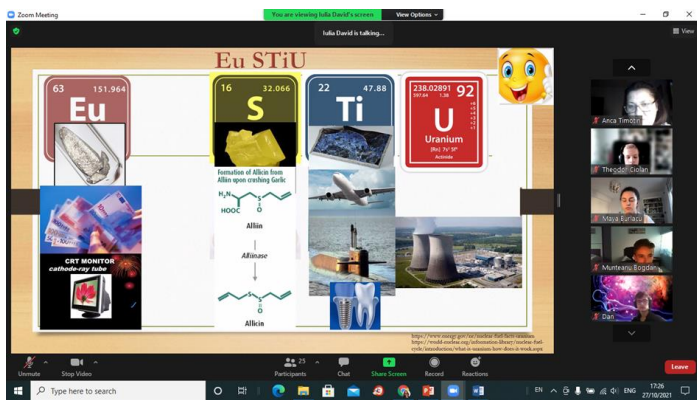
Zoom Meeting
You are viewing Iulia David's screen
View Options
Iulia David is talking...
View

Eu STiU

63
151.964
Eu

16
32.066
S

22
47.88
Ti

238.02891
92
U
Uranium
[Rn] 5f³ 6d¹ 7s²
Actinide

Formation of Allicin from Alliin upon crushing Garlic

Alliin

Alliinase

Allicin

CRT MONITOR
cathode-ray tube

https://www.energy.gov/ne/nuclear-fuel-facts-uranium
https://world-nuclear.org/information-library/nuclear-fuel-cycle/introduction/what-is-uranium-how-does-it-work.aspx

Anca Timofti
Theodor Ciolan
Maya Burlacu
Munteanu Bogdan
Dan

Unmute
Stop Video
Participants 25
Chat
Share Screen
Record
Reactions
Leave

Type here to search
ENG
17:26
27/10/2021